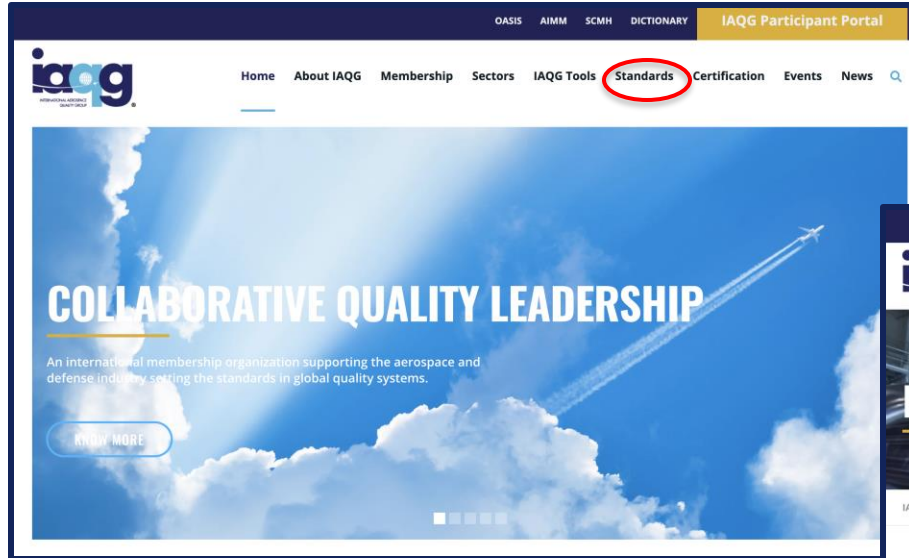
OASIS AIMM SCMH DICTIONARY IAQG Participant Portal

iaqg
INTERNATIONAL AEROSPACE QUALITY GROUP

Home About IAQG Membership Sectors IAQG Tools Standards Certification Events News

COLLABORATIVE QUALITY LEADERSHIP

An international membership organization supporting the aerospace and defense industry setting the standards in global quality systems.

KNOW MORE